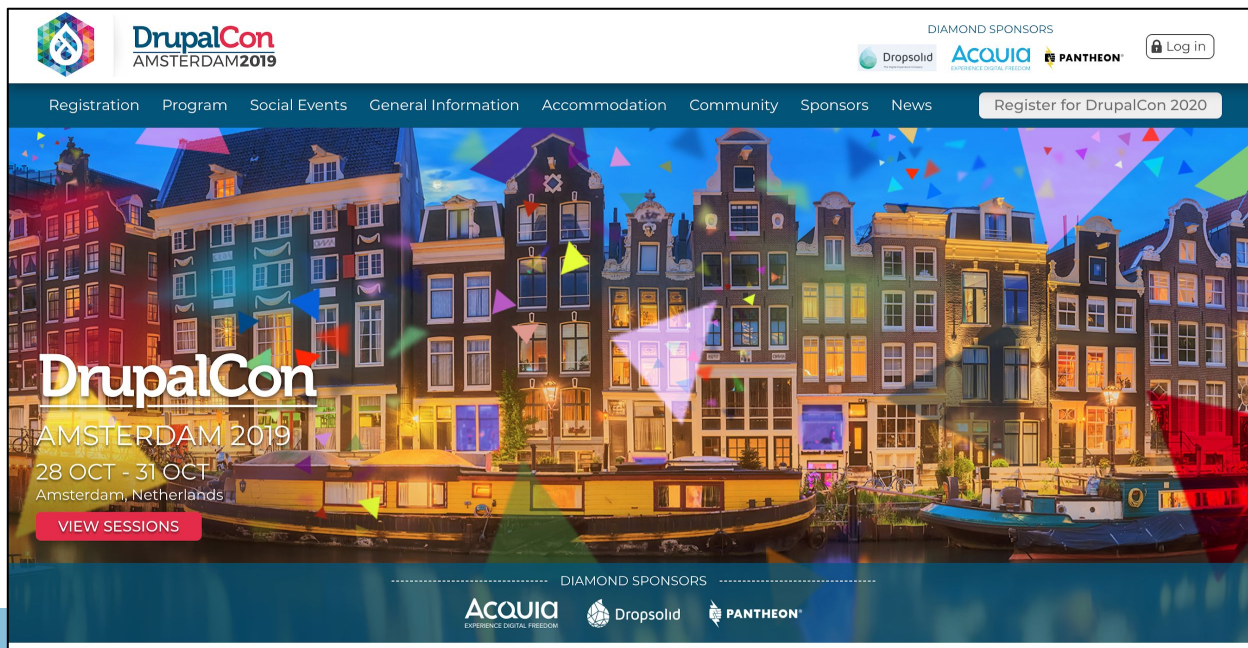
DrupalCon
AMSTERDAM2019

DIAMOND SPONSORS
Dropsolid
ACQUIA
EXPERIENCE DIGITAL FREEDOM
PANTHEON

Log in

Registration Program Social Events General Information Accommodation Community Sponsors News

Register for DrupalCon 2020

DrupalCon
AMSTERDAM 2019
28 OCT - 31 OCT
Amsterdam, Netherlands

VIEW SESSIONS

DIAMOND SPONSORS
ACQUIA
EXPERIENCE DIGITAL FREEDOM
Dropsolid
PANTHEON